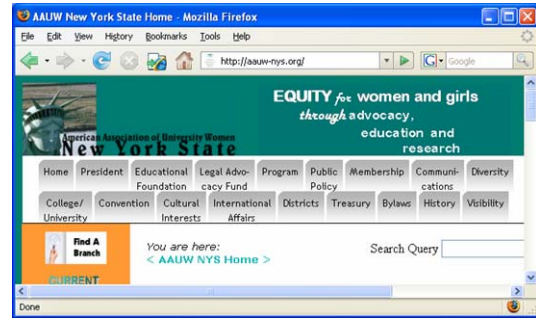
AAUW New York State Home - Mozilla Firefox

File Edit View History Bookmarks Tools Help

http://aauw-nys.org/

Google

American Association of University Women
New York State

EQUITY for women and girls through advocacy, education and research

Home | President | Educational Foundation | Legal Advocacy Fund | Program | Public Policy | Membership | Communications | Diversity

College/University | Convention | Cultural Interests | International Affairs | Districts | Treasury | Bylaws | History | Visibility

Find A Branch

CURRENT

You are here:
< AAUW NYS Home >

Search Query

Done